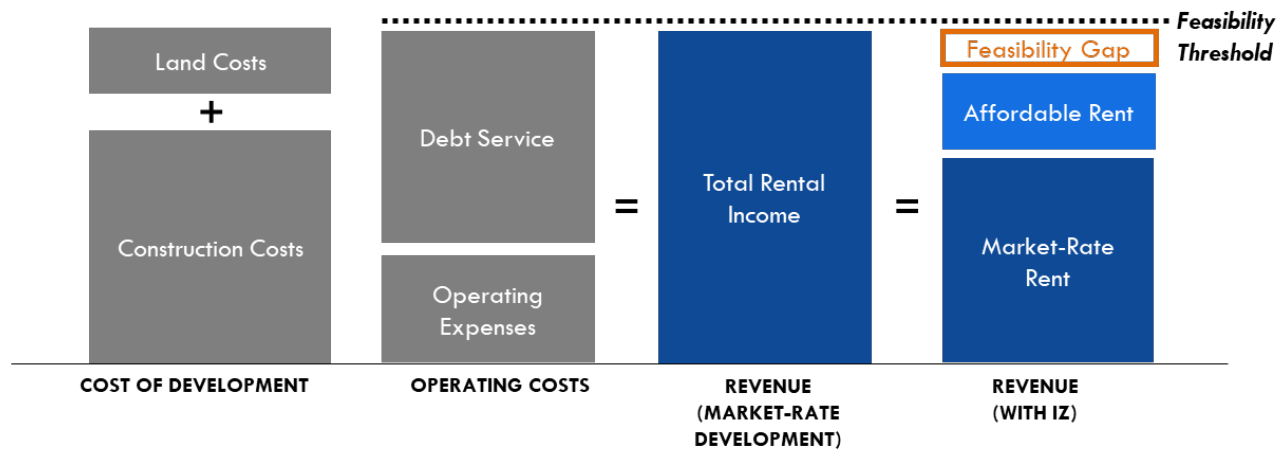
Feasibility Threshold

Land Costs

+

Construction Costs

COST OF DEVELOPMENT

Debt Service

Operating Expenses

OPERATING COSTS

=

Total Rental Income

REVENUE (MARKET-RATE DEVELOPMENT)

=

Feasibility Gap

Affordable Rent

Market-Rate Rent

REVENUE (WITH IZ)